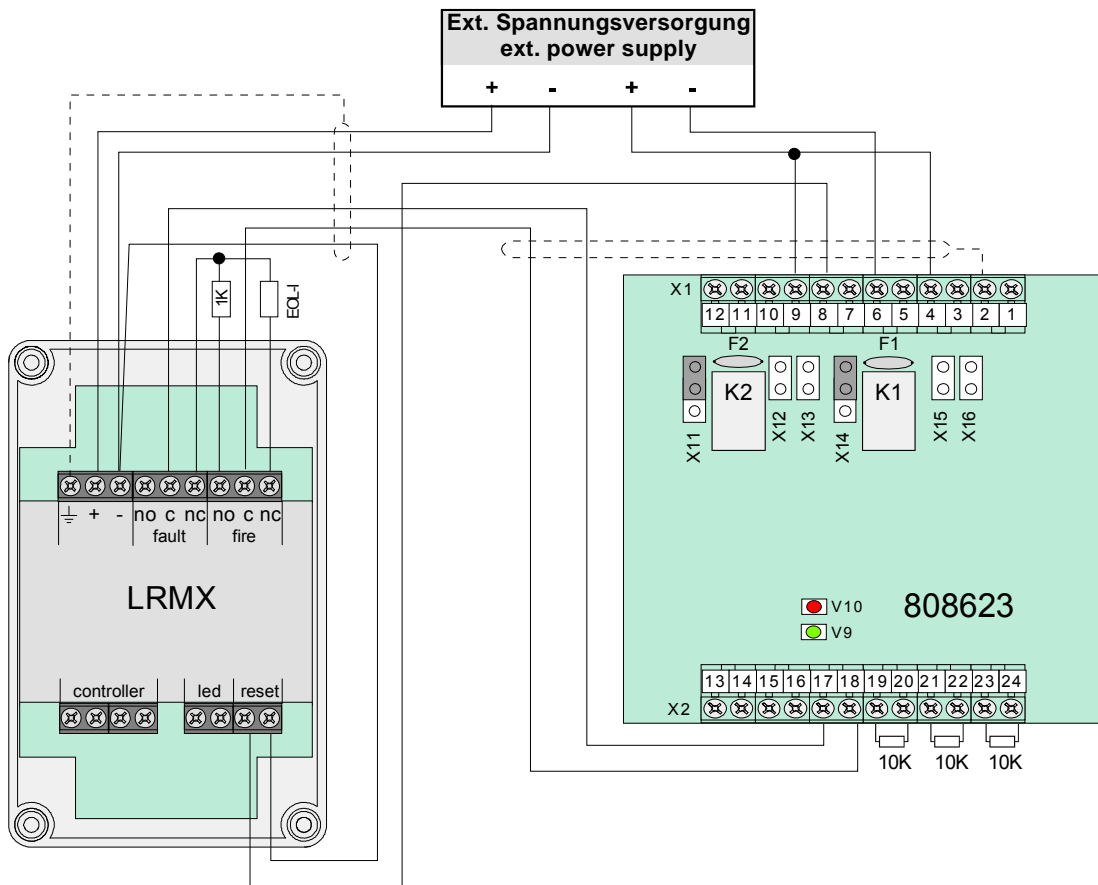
Ext. Spannungsversorgung
ext. power supply

+ - + -

1K
EOL-I

X1
12 11 10 9 8 7 6 5 4 3 2 1

F2 F1

K2 K1

X11 X12 X13 X14 X15 X16

+ - no c nc no c nc
fault fire

LRMX

V10
V9
808623

controller led reset

13 14 15 16 17 18 19 20 21 22 23 24
X2

10K 10K 10K